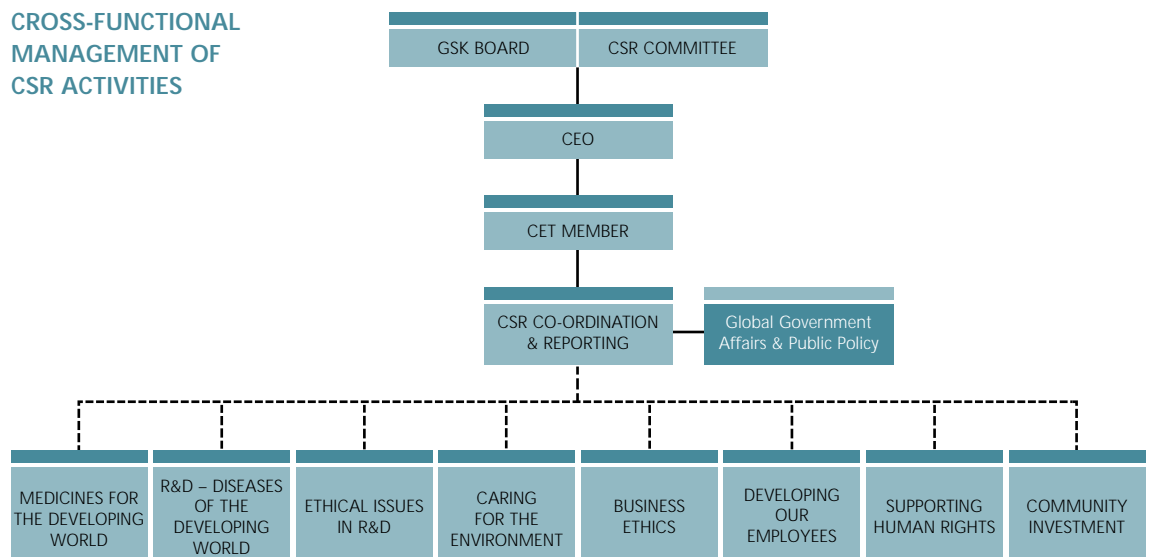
CROSS-FUNCTIONAL MANAGEMENT OF CSR ACTIVITIES

GSK BOARD

CSR COMMITTEE

CEO

CET MEMBER

CSR CO-ORDINATION & REPORTING

Global Government Affairs & Public Policy

MEDICINES FOR THE DEVELOPING WORLD

R&D – DISEASES OF THE DEVELOPING WORLD

ETHICAL ISSUES IN R&D

CARING FOR THE ENVIRONMENT

BUSINESS ETHICS

DEVELOPING OUR EMPLOYEES

SUPPORTING HUMAN RIGHTS

COMMUNITY INVESTMENT